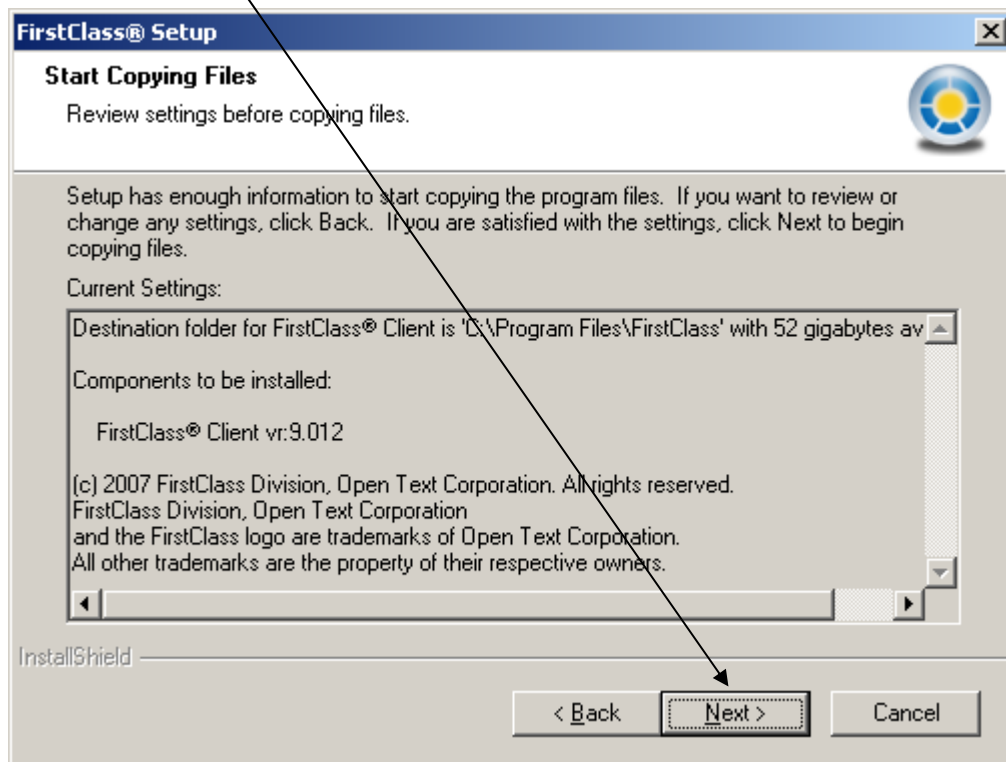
FirstClass® Setup

Start Copying Files

Review settings before copying files.

Setup has enough information to start copying the program files. If you want to review or change any settings, click Back. If you are satisfied with the settings, click Next to begin copying files.

Current Settings:

Destination folder for FirstClass® Client is 'C:\Program Files\FirstClass' with 52 gigabytes av

Components to be installed:

FirstClass® Client vr:9.012

(c) 2007 FirstClass Division, Open Text Corporation. All rights reserved.
FirstClass Division, Open Text Corporation
and the FirstClass logo are trademarks of Open Text Corporation.
All other trademarks are the property of their respective owners.

InstallShield

< Back

Next >

Cancel